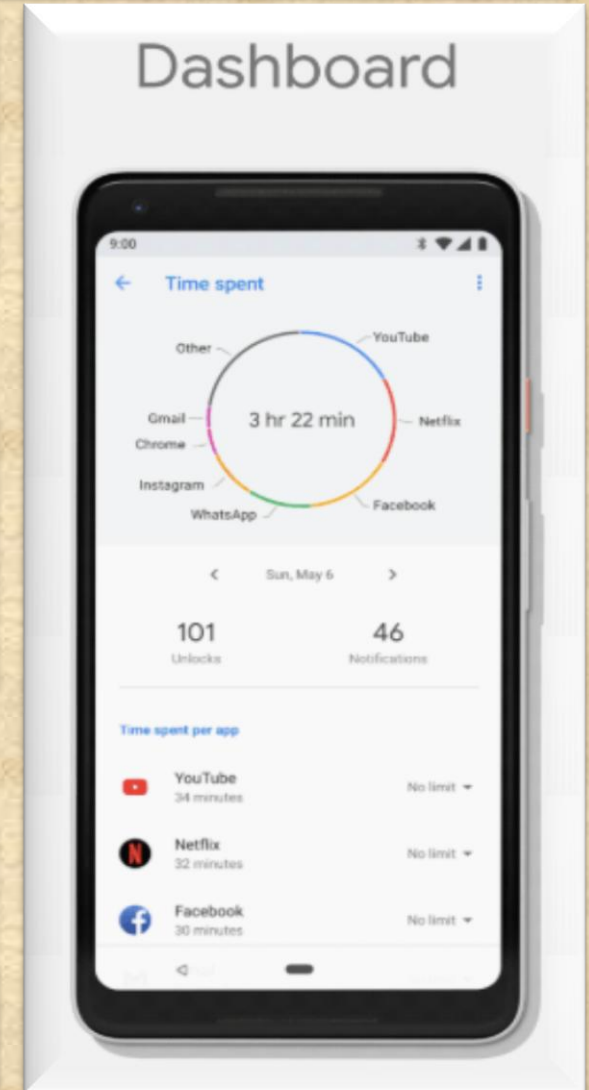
Dashboard

9:00

Time spent

Other
YouTube
Gmail
3 hr 22 min
Netflix
Chrome
Instagram
WhatsApp
Facebook

Sun, May 6

101
Unlocks

46
Notifications

Time spent per app

YouTube
34 minutes
No limit

Netflix
32 minutes
No limit

Facebook
30 minutes
No limit